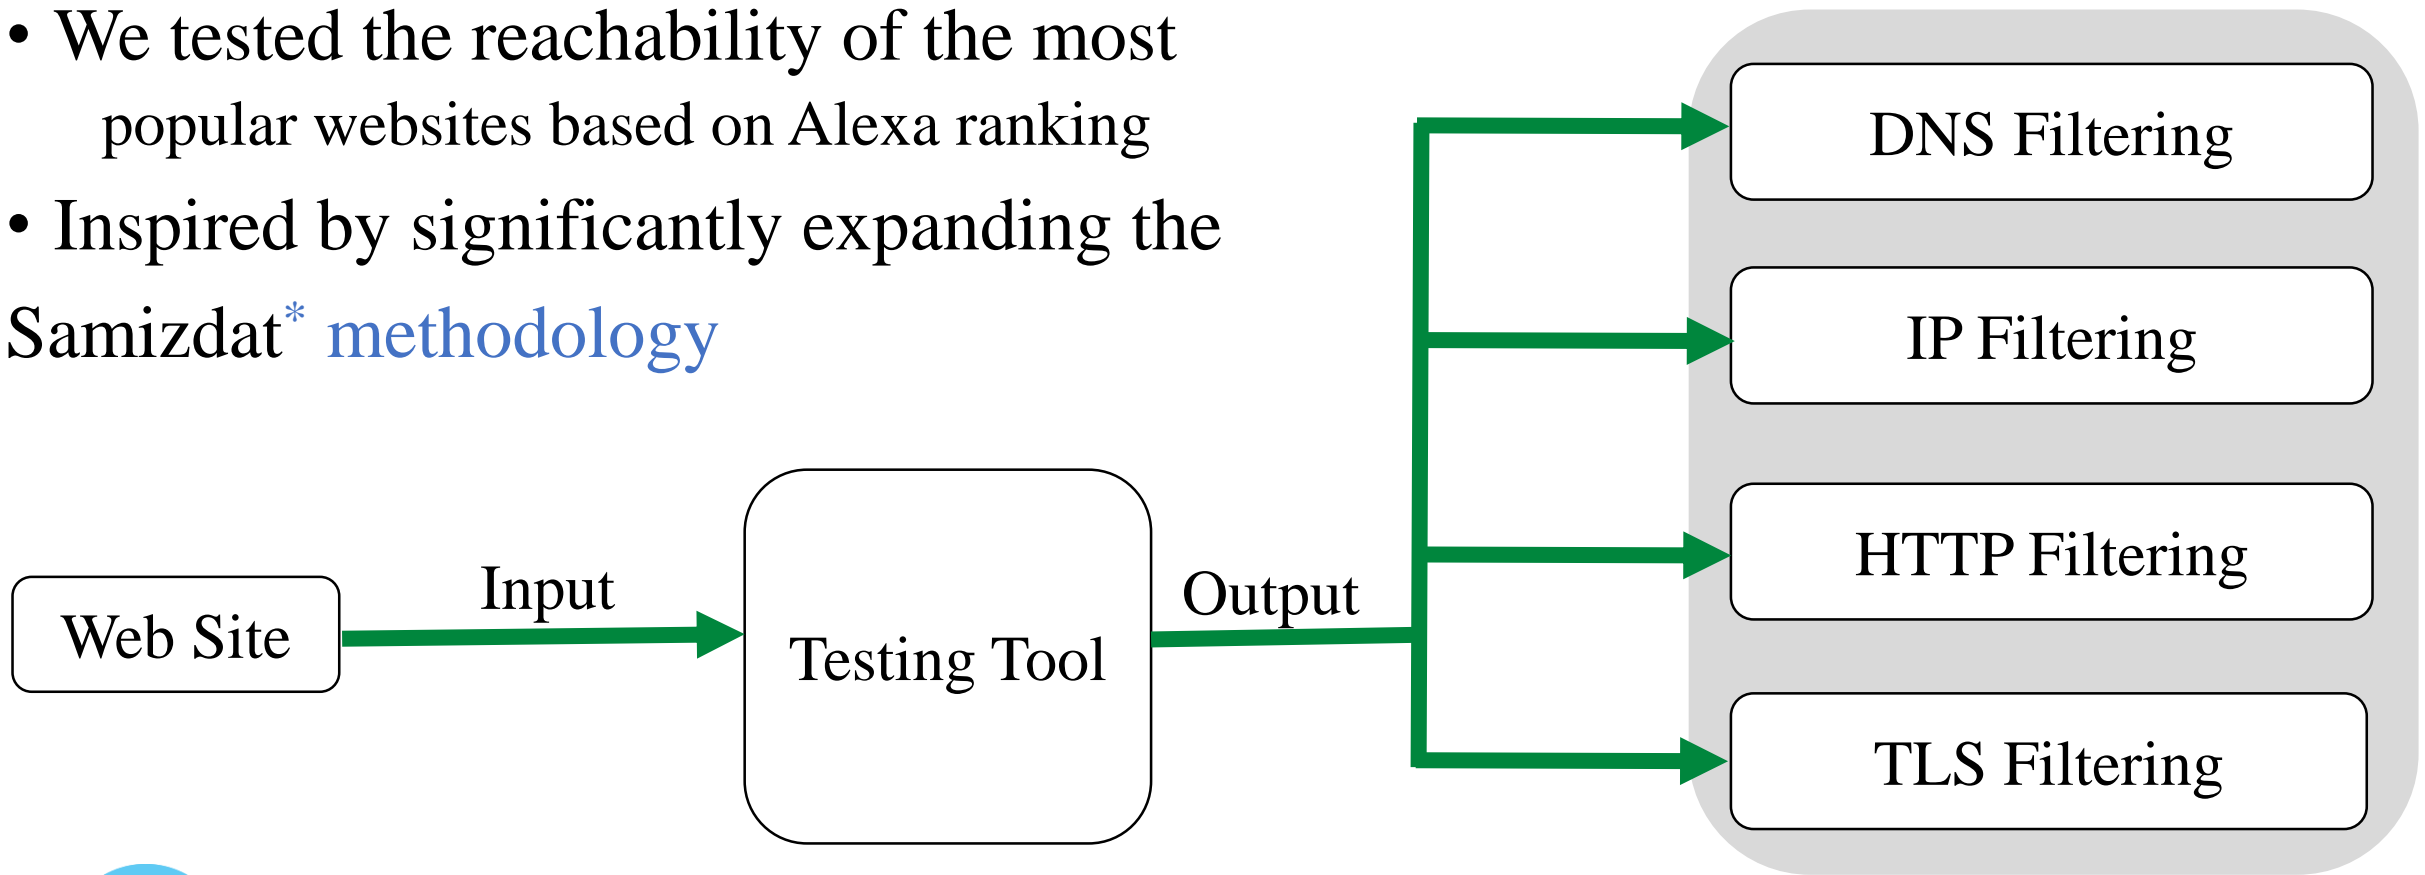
• We tested the reachability of the most popular websites based on Alexa ranking

• Inspired by significantly expanding the Samizdat* methodology

DNS Filtering

IP Filtering

HTTP Filtering

TLS Filtering

Web Site

Input

Testing Tool

Output